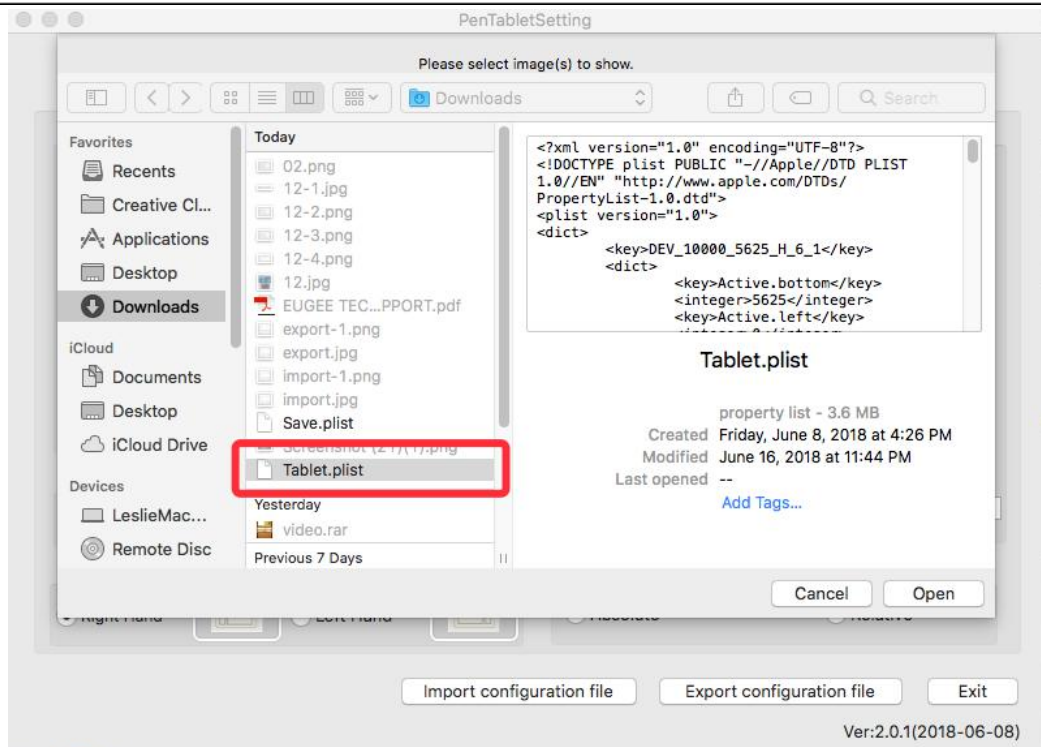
PenTabletSetting

Please select image(s) to show.

Downloads

Search

Favorites
Recents
Creative Cl...
Applications
Desktop
Downloads
iCloud
Documents
Desktop
iCloud Drive
Devices
LeslieMac...
Remote Disc

Today
02.png
12-1.jpg
12-2.png
12-3.png
12-4.png
12.jpg
EUGEE TEC...PPORT.pdf
export-1.png
export.jpg
import-1.png
import.jpg
Save.plist
Screenshot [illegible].png
Tablet.plist
Yesterday
video.rar
Previous 7 Days

<?xml version="1.0" encoding="UTF-8"?>
<!DOCTYPE plist PUBLIC "-//Apple//DTD PLIST 1.0//EN" "http://www.apple.com/DTDs/PropertyList-1.0.dtd">
<plist version="1.0">
<dict>
<key>DEV_10000_5625_H_6_1</key>
<dict>
<key>Active.bottom</key>
<integer>5625</integer>
<key>Active.left</key>
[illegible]

Tablet.plist

property list - 3.6 MB
Created Friday, June 8, 2018 at 4:26 PM
Modified June 16, 2018 at 11:44 PM
Last opened --
Add Tags...

Cancel
Open

Right Hand
Left Hand
Absolute
Relative

Import configuration file
Export configuration file
Exit

Ver:2.0.1(2018-06-08)